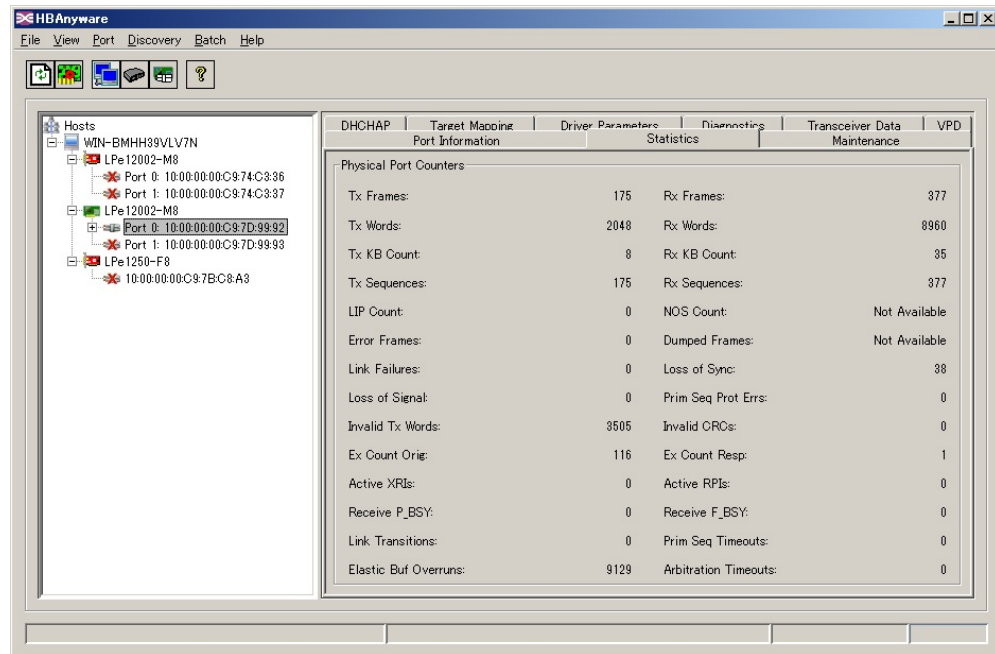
HBAnyware

File View Port Discovery Batch Help

Hosts
WIN-BMHH39VLV7N
LPe12002-M8
Port 0: 10:00:00:00:C9:74:C3:36
Port 1: 10:00:00:00:C9:74:C3:37
LPe12002-M8
Port 0: 10:00:00:00:C9:7D:99:92
Port 1: 10:00:00:00:C9:7D:99:93
LPe1250-F8
10:00:00:00:C9:7B:C8:A3

DHCHAP | Target Mapping | Driver Parameters | Diagnostics | Transceiver Data | VPD
Port Information | Statistics | Maintenance

Physical Port Counters

| | | | |
|---|---|---|---|
| Tx Frames: | 175 | Rx Frames: | 377 |
| Tx Words: | 2048 | Rx Words: | 8960 |
| Tx KB Count: | 8 | Rx KB Count: | 35 |
| Tx Sequences: | 175 | Rx Sequences: | 377 |
| LIP Count: | 0 | NOS Count: | Not Available |
| Error Frames: | 0 | Dumped Frames: | Not Available |
| Link Failures: | 0 | Loss of Sync: | 38 |
| Loss of Signal: | 0 | Prim Seq Prot Errs: | 0 |
| Invalid Tx Words: | 3505 | Invalid CRCs: | 0 |
| Ex Count Orig: | 116 | Ex Count Resp: | 1 |
| Active XRIs: | 0 | Active RPIs: | 0 |
| Receive P_BSY: | 0 | Receive F_BSY: | 0 |
| Link Transitions: | 0 | Prim Seq Timeouts: | 0 |
| Elastic Buf Overruns: | 9129 | Arbitration Timeouts: | 0 |